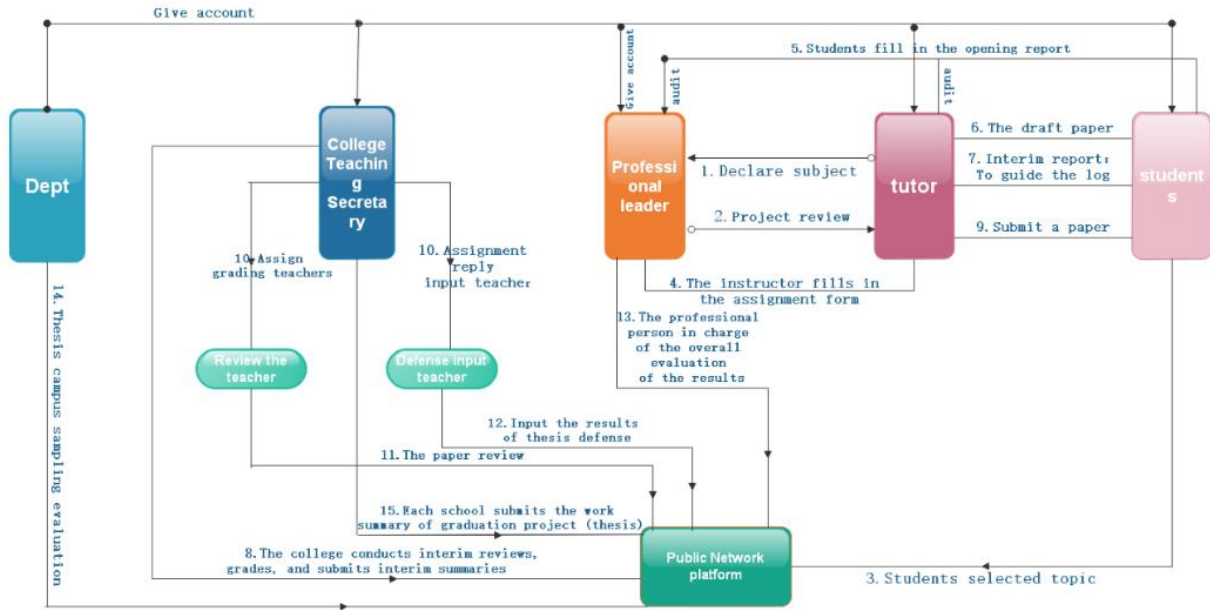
Give account

5. Students fill in the opening report

Give account

audit

audit

Dept

College Teaching Secretary

Professional leader

tutor

students

6. The draft paper

1. Declare subject

7. Interim report; To guide the log

2. Project review

9. Submit a paper

10. Assign grading teachers

10. Assignment reply input teacher

4. The instructor fills in the assignment form

14. Thesis campus sampling evaluation

13. The professional person in charge of the overall evaluation of the results

Review the teacher

Defense input teacher

12. Input the results of thesis defense

11. The paper review

15. Each school submits the work summary of graduation project (thesis)

8. The college conducts interim reviews, grades, and submits interim summaries

Public Network platform

3. Students selected topic